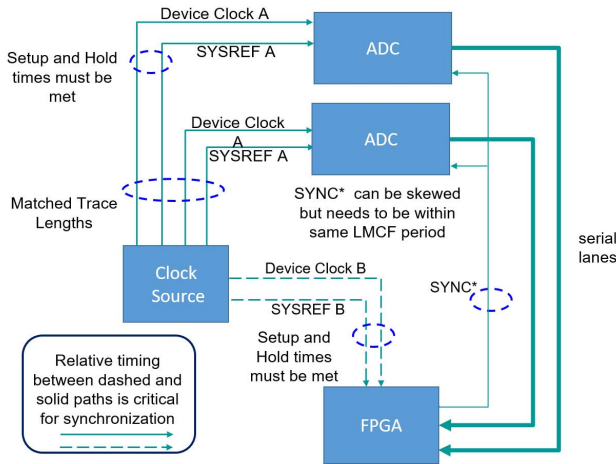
Device Clock A

SYSREF A

ADC

Setup and Hold times must be met

Device Clock A

SYSREF A

ADC

Matched Trace Lengths

SYNC* can be skewed but needs to be within same LMCF period

serial lanes

Clock Source

Device Clock B

SYSREF B

SYNC*

Setup and Hold times must be met

Relative timing between dashed and solid paths is critical for synchronization

FPGA